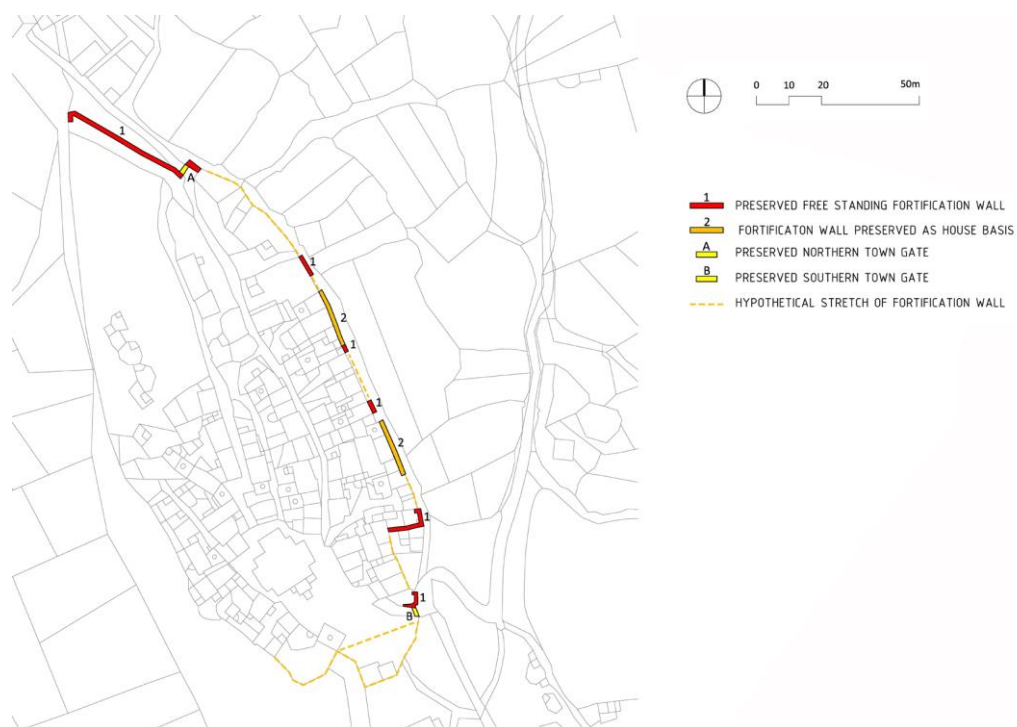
0 10 20 50m

1 PRESERVED FREE STANDING FORTIFICATION WALL
2 FORTIFICATON WALL PRESERVED AS HOUSE BASIS
A PRESERVED NORTHERN TOWN GATE
B PRESERVED SOUTHERN TOWN GATE
HYPOTHETICAL STRETCH OF FORTIFICATION WALL

1
A
1
2
1
1
2
1
1
B